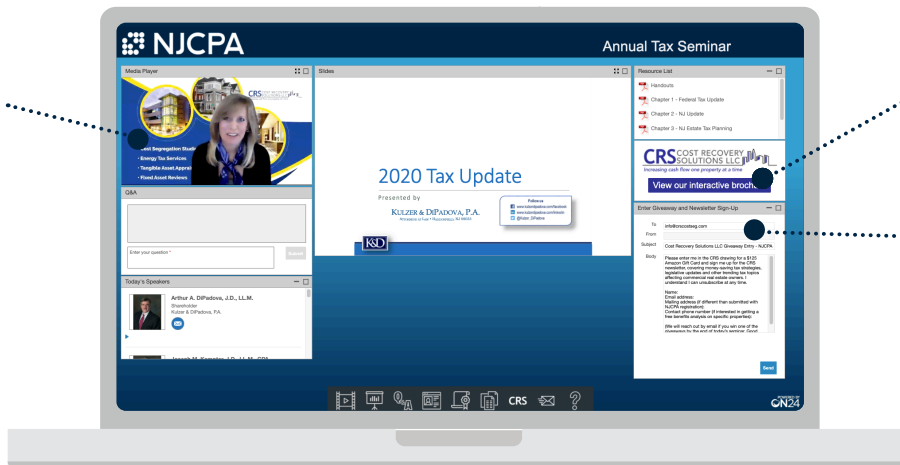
NJCPA

Annual Tax Seminar

Media Player

CRS COST RECOVERY SOLUTIONS LLC

Cost Segregation Studi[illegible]
• Energy Tax Services
• Tangible Asset Apprai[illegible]
• Fixed Asset Reviews

Q&A

Enter your question *

Submit

Today's Speakers

Arthur A. DiPadova, J.D., LL.M.
Shareholder
Kulzer & DiPadova, P.A.

Joseph M. Kempton, J.D., LL.M., CPA

Slides

2020 Tax Update

Presented by

KULZER & DIPADOVA, P.A.

Follow us

K&D

Resource List

Handouts
Chapter 1 - Federal Tax Update
Chapter 2 - NJ Update
Chapter 3 - NJ Estate Tax Planning

CRS COST RECOVERY SOLUTIONS LLC
Increasing cash flow one property at a time

View our interactive broch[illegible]

Enter Giveaway and Newsletter Sign-Up

To info@crscostseg.com

From

Subject Cost Recovery Solutions LLC Giveaway Entry - NJCPA

Body Please enter me in the CRS drawing for a $125 Amazon Gift Card and sign me up for the CRS newsletter, covering money-saving tax strategies, legislative updates and other trending tax topics affecting commercial real estate owners. I understand I can unsubscribe at any time.

Name:
Email address:
Mailing address (if different than submitted with NJCPA registration):
Contact phone number (if interested in getting a free benefits analysis on specific properties):

(We will reach out by email if you win one of the giveaways by the end of today's seminar. Good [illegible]

Send

CRS

POWERED BY ON24